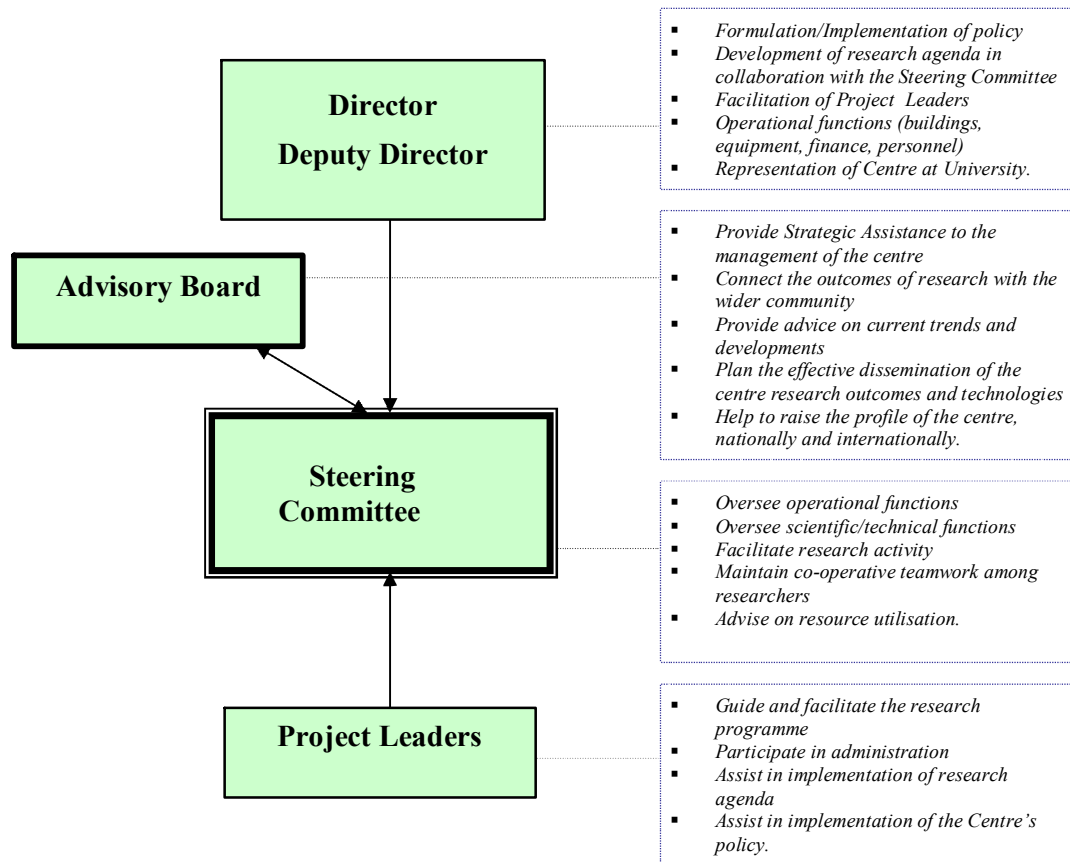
Director
Deputy Director

- Formulation/Implementation of policy
- Development of research agenda in collaboration with the Steering Committee
- Facilitation of Project Leaders
- Operational functions (buildings, equipment, finance, personnel)
- Representation of Centre at University.

Advisory Board

- Provide Strategic Assistance to the management of the centre
- Connect the outcomes of research with the wider community
- Provide advice on current trends and developments
- Plan the effective dissemination of the centre research outcomes and technologies
- Help to raise the profile of the centre, nationally and internationally.

Steering Committee

- Oversee operational functions
- Oversee scientific/technical functions
- Facilitate research activity
- Maintain co-operative teamwork among researchers
- Advise on resource utilisation.

Project Leaders

- Guide and facilitate the research programme
- Participate in administration
- Assist in implementation of research agenda
- Assist in implementation of the Centre's policy.